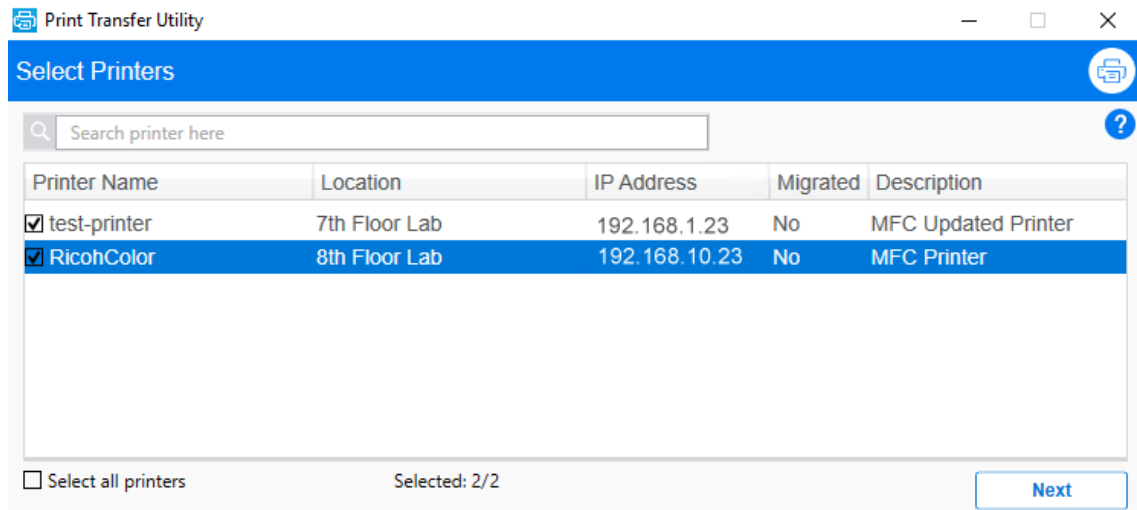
Print Transfer Utility

Select Printers

Search printer here

| Printer Name | Location | IP Address | Migrated | Description |
|---|---|---|---|---|
| test-printer | 7th Floor Lab | 192.168.1.23 | No | MFC Updated Printer |
| RicohColor | 8th Floor Lab | 192.168.10.23 | No | MFC Printer |

Select all printers

Selected: 2/2

Next